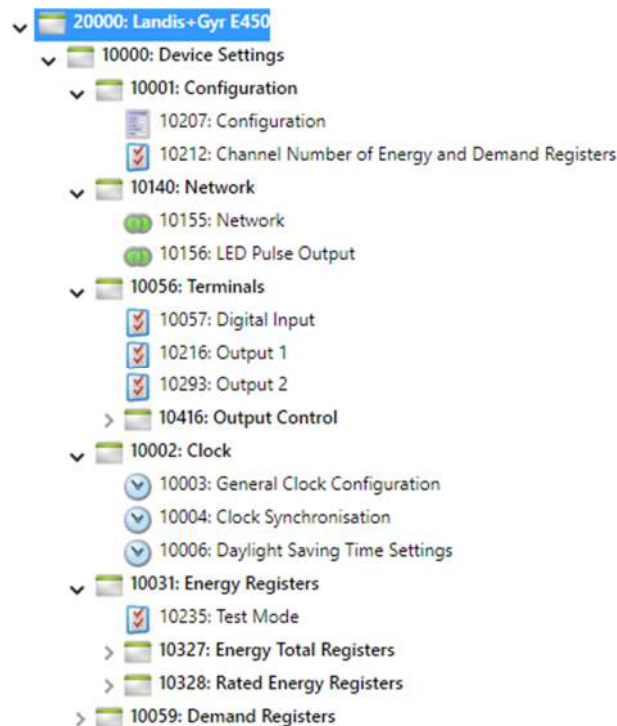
20000: Landis+Gyr E450
10000: Device Settings
10001: Configuration
10207: Configuration
10212: Channel Number of Energy and Demand Registers
10140: Network
10155: Network
10156: LED Pulse Output
10056: Terminals
10057: Digital Input
10216: Output 1
10293: Output 2
10416: Output Control
10002: Clock
10003: General Clock Configuration
10004: Clock Synchronisation
10006: Daylight Saving Time Settings
10031: Energy Registers
10235: Test Mode
10327: Energy Total Registers
10328: Rated Energy Registers
10059: Demand Registers